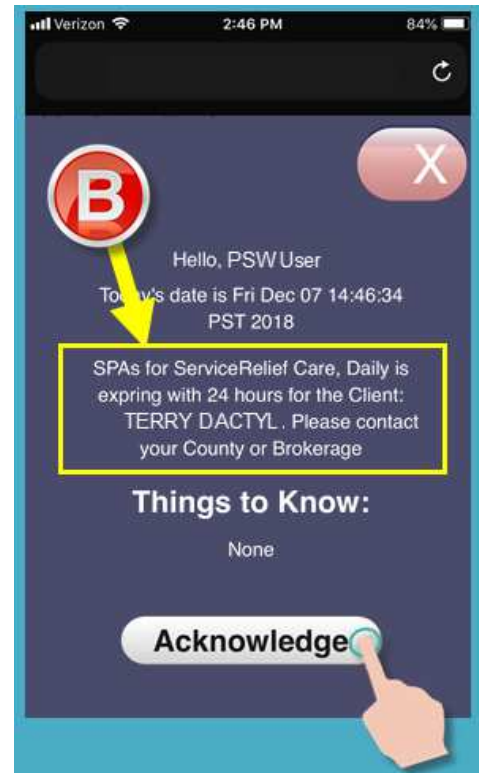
Verizon 2:46 PM 84%

X

B

Hello, PSW User

Today's date is Fri Dec 07 14:46:34 PST 2018

SPAs for ServiceRelief Care, Daily is expring with 24 hours for the Client: TERRY DACTYL . Please contact your County or Brokerage

Things to Know:

None

Acknowledge